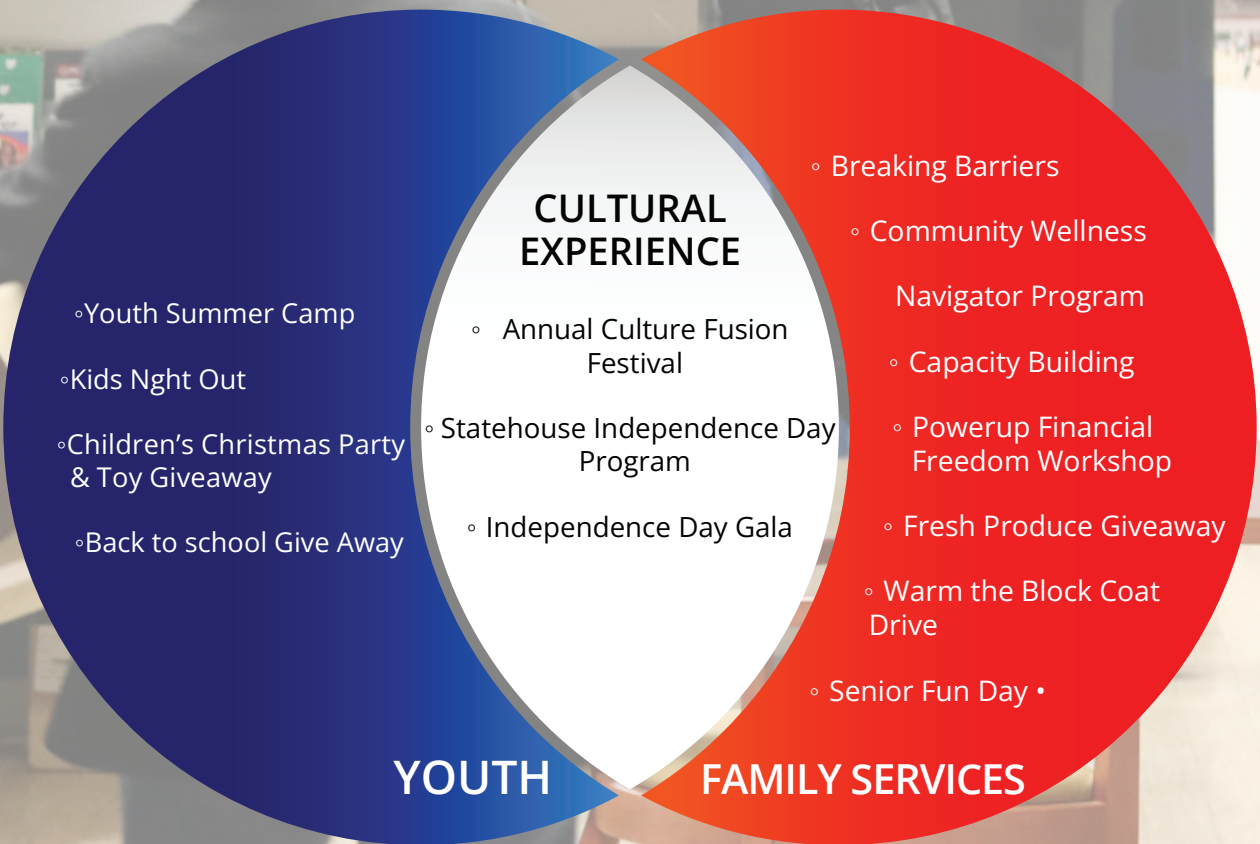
◦Youth Summer Camp

◦Kids Nght Out

◦Children’s Christmas Party & Toy Giveaway

◦Back to school Give Away

YOUTH

CULTURAL EXPERIENCE

◦ Annual Culture Fusion Festival

◦ Statehouse Independence Day Program

◦ Independence Day Gala

◦ Breaking Barriers

◦ Community Wellness Navigator Program

◦ Capacity Building

◦ Powerup Financial Freedom Workshop

◦ Fresh Produce Giveaway

◦ Warm the Block Coat Drive

◦ Senior Fun Day •

FAMILY SERVICES